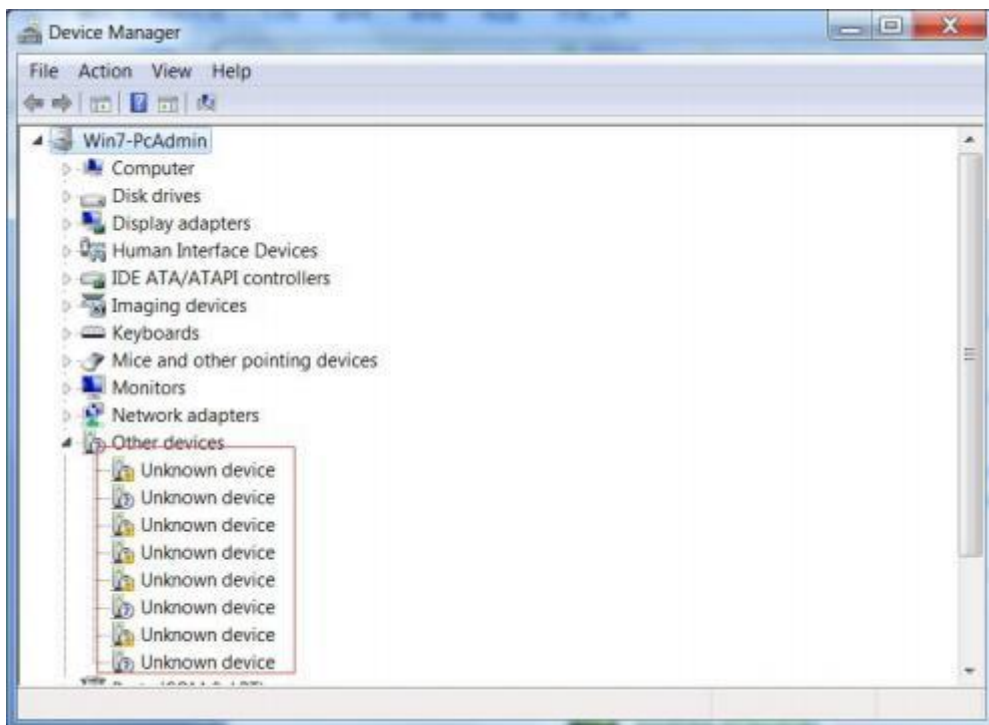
Device Manager

File Action View Help

Win7-PcAdmin
Computer
Disk drives
Display adapters
Human Interface Devices
IDE ATA/ATAPI controllers
Imaging devices
Keyboards
Mice and other pointing devices
Monitors
Network adapters
Other devices
Unknown device
Unknown device
Unknown device
Unknown device
Unknown device
Unknown device
Unknown device
Unknown device
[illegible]